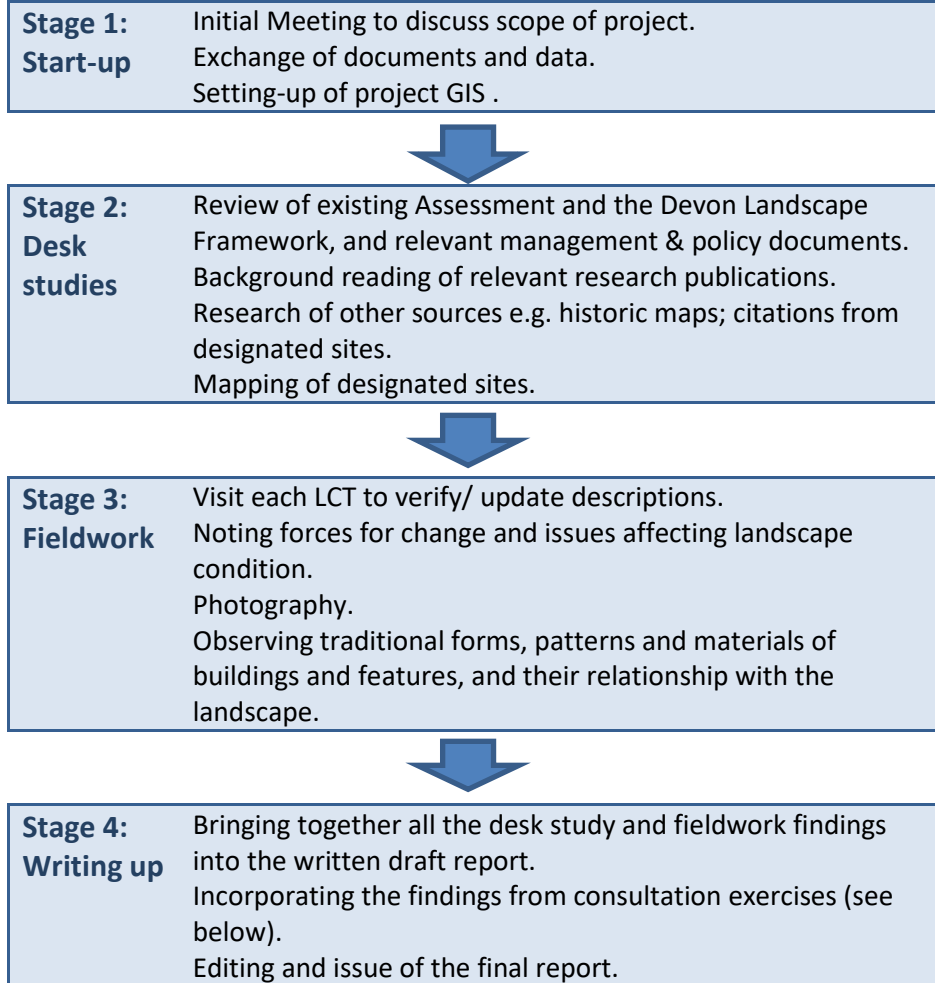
Stage 1: Start-up

Initial Meeting to discuss scope of project.
Exchange of documents and data.
Setting-up of project GIS .

Stage 2: Desk studies

Review of existing Assessment and the Devon Landscape Framework, and relevant management & policy documents.
Background reading of relevant research publications.
Research of other sources e.g. historic maps; citations from designated sites.
Mapping of designated sites.

Stage 3: Fieldwork

Visit each LCT to verify/ update descriptions.
Noting forces for change and issues affecting landscape condition.
Photography.
Observing traditional forms, patterns and materials of buildings and features, and their relationship with the landscape.

Stage 4: Writing up

Bringing together all the desk study and fieldwork findings into the written draft report.
Incorporating the findings from consultation exercises (see below).
Editing and issue of the final report.